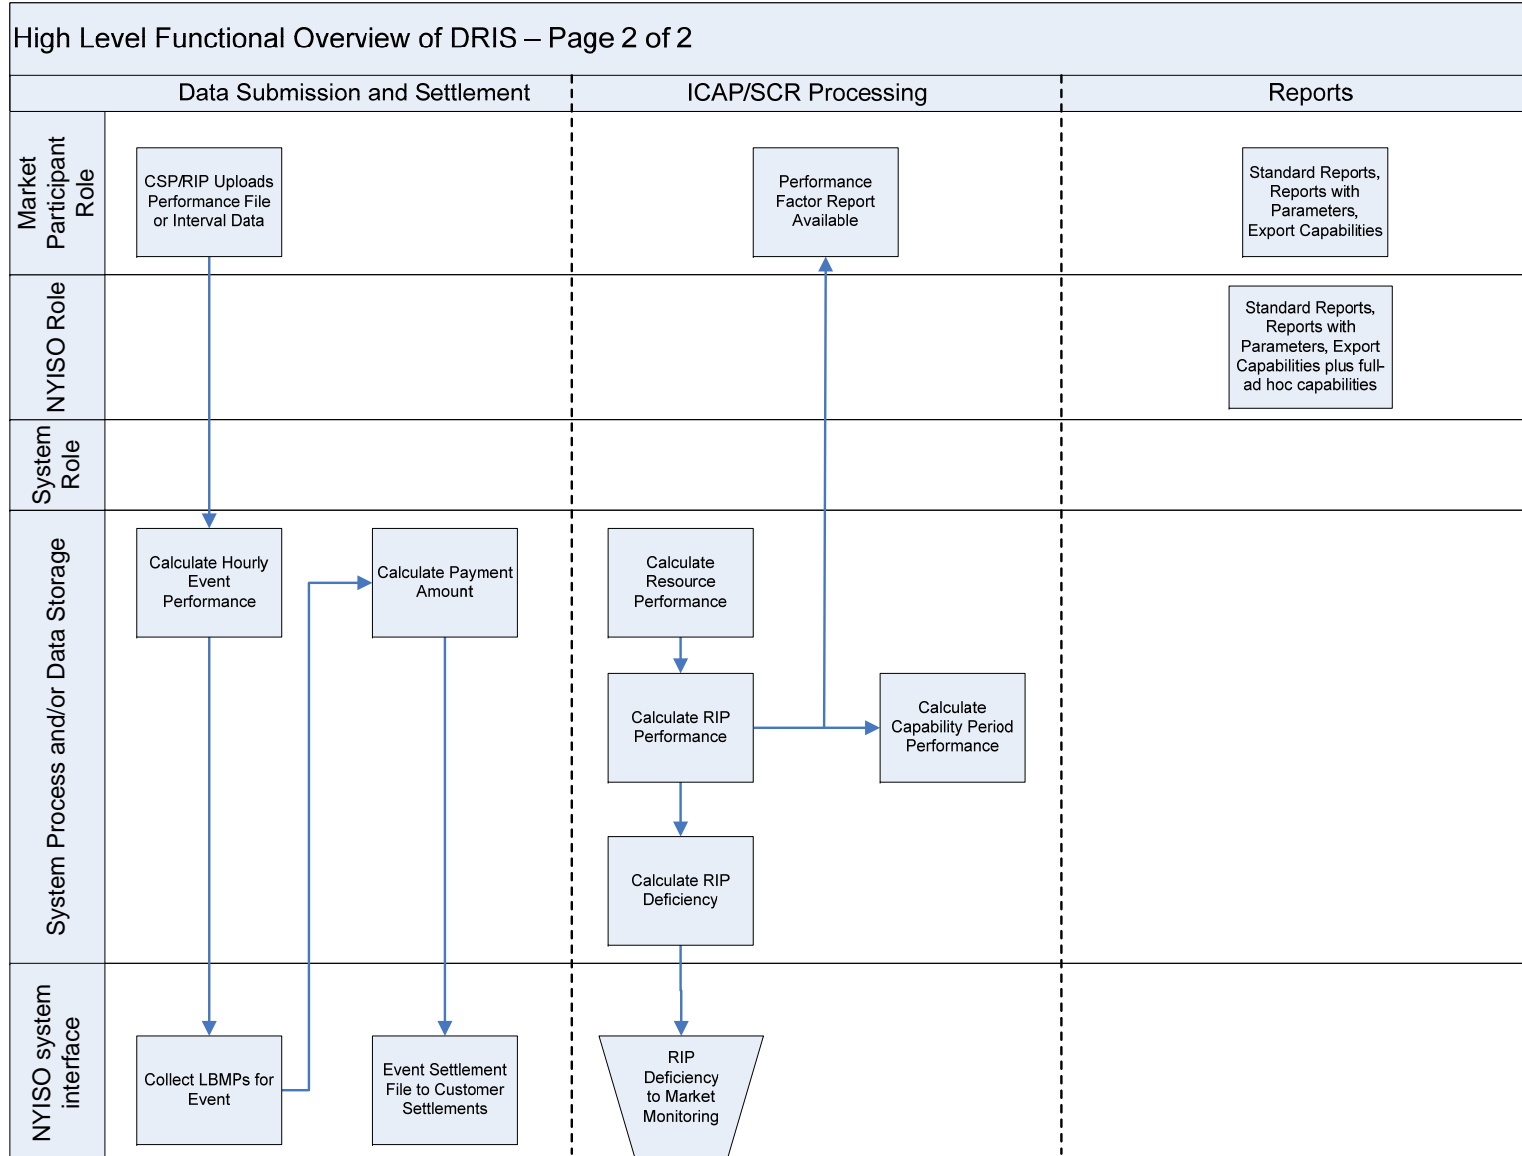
High Level Functional Overview of DRIS – Page 2 of 2

Data Submission and Settlement

ICAP/SCR Processing

Reports

Market Participant Role

CSP/RIP Uploads Performance File or Interval Data

Performance Factor Report Available

Standard Reports, Reports with Parameters, Export Capabilities

NYISO Role

Standard Reports, Reports with Parameters, Export Capabilities plus full-ad hoc capabilities

System Role

System Process and/or Data Storage

Calculate Hourly Event Performance

Calculate Payment Amount

Calculate Resource Performance

Calculate RIP Performance

Calculate Capability Period Performance

Calculate RIP Deficiency

NYISO system interface

Collect LBMPs for Event

Event Settlement File to Customer Settlements

RIP Deficiency to Market Monitoring